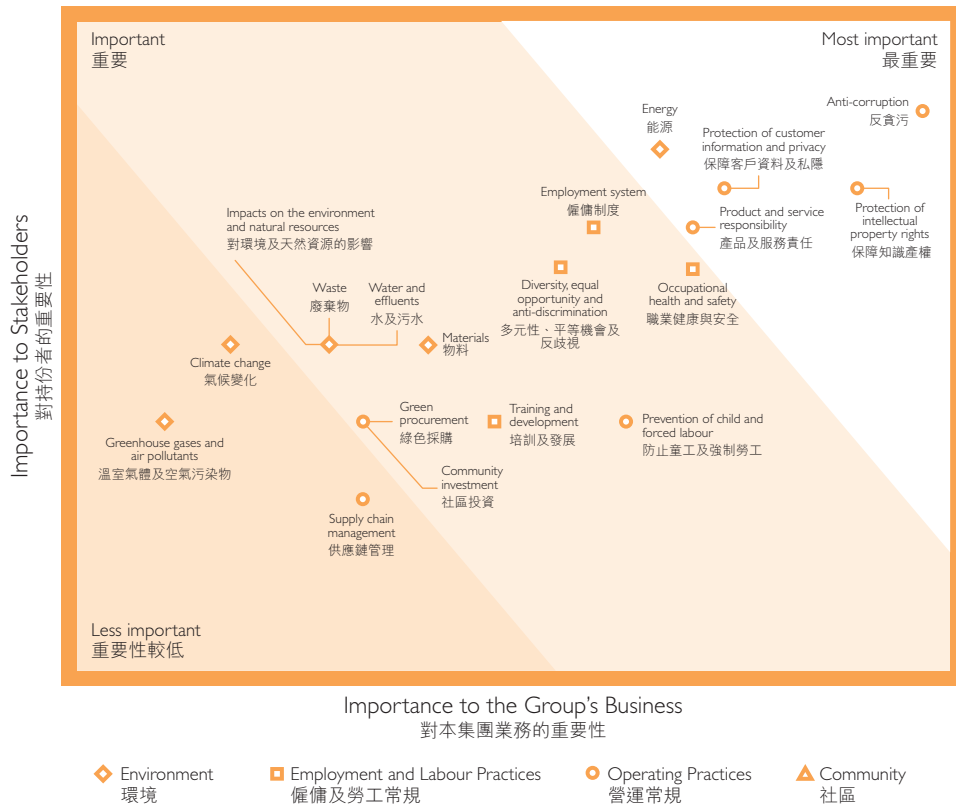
Important
重要

Most important
最重要

Importance to Stakeholders
對持份者的重要性

Energy
能源

Anti-corruption
反貪污

Protection of customer information and privacy
保障客戶資料及私隱

Protection of intellectual property rights
保障知識產權

Employment system
僱傭制度

Product and service responsibility
產品及服務責任

Impacts on the environment and natural resources
對環境及天然資源的影響

Diversity, equal opportunity and anti-discrimination
多元性、平等機會及反歧視

Occupational health and safety
職業健康與安全

Waste
廢棄物

Water and effluents
水及污水

Materials
物料

Climate change
氣候變化

Green procurement
綠色採購

Training and development
培訓及發展

Prevention of child and forced labour
防止童工及強制勞工

Greenhouse gases and air pollutants
溫室氣體及空氣污染物

Community investment
社區投資

Supply chain management
供應鏈管理

Less important
重要性較低

Importance to the Group's Business
對本集團業務的重要性

Environment
環境

Employment and Labour Practices
僱傭及勞工常規

Operating Practices
營運常規

Community
社區